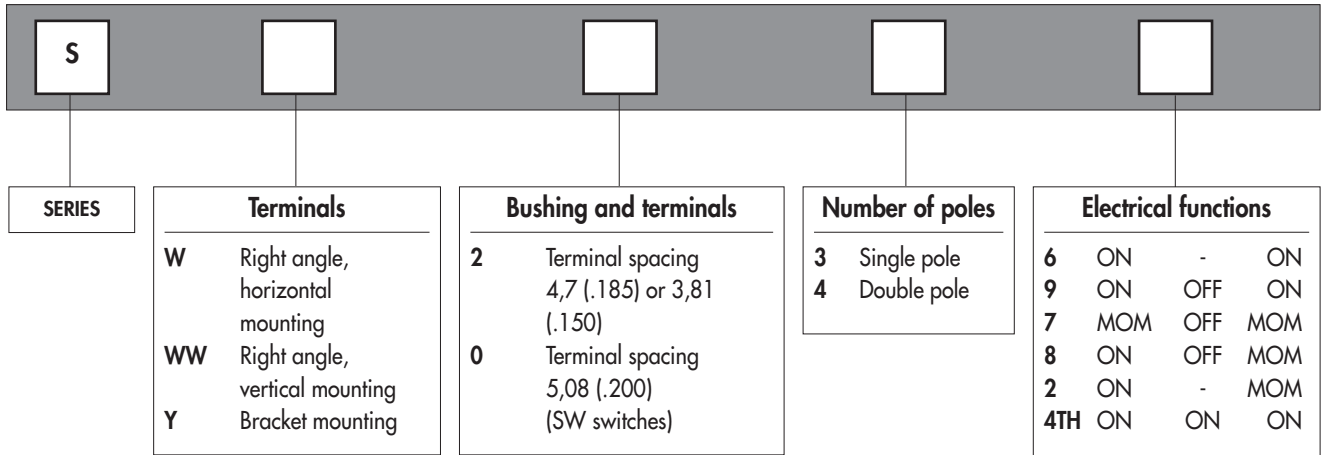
S

SERIES

| Terminals | |
|---|---|
| **W** | Right angle, horizontal mounting |
| **WW** | Right angle, vertical mounting |
| **Y** | Bracket mounting |

| Bushing and terminals | |
|---|---|
| **2** | Terminal spacing 4,7 (.185) or 3,81 (.150) |
| **0** | Terminal spacing 5,08 (.200) (SW switches) |

| Number of poles | |
|---|---|
| **3** | Single pole |
| **4** | Double pole |

| Electrical functions | | | |
|---|---|---|---|
| **6** | ON | - | ON |
| **9** | ON | OFF | ON |
| **7** | MOM | OFF | MOM |
| **8** | ON | OFF | MOM |
| **2** | ON | - | MOM |
| **4TH** | ON | ON | ON |